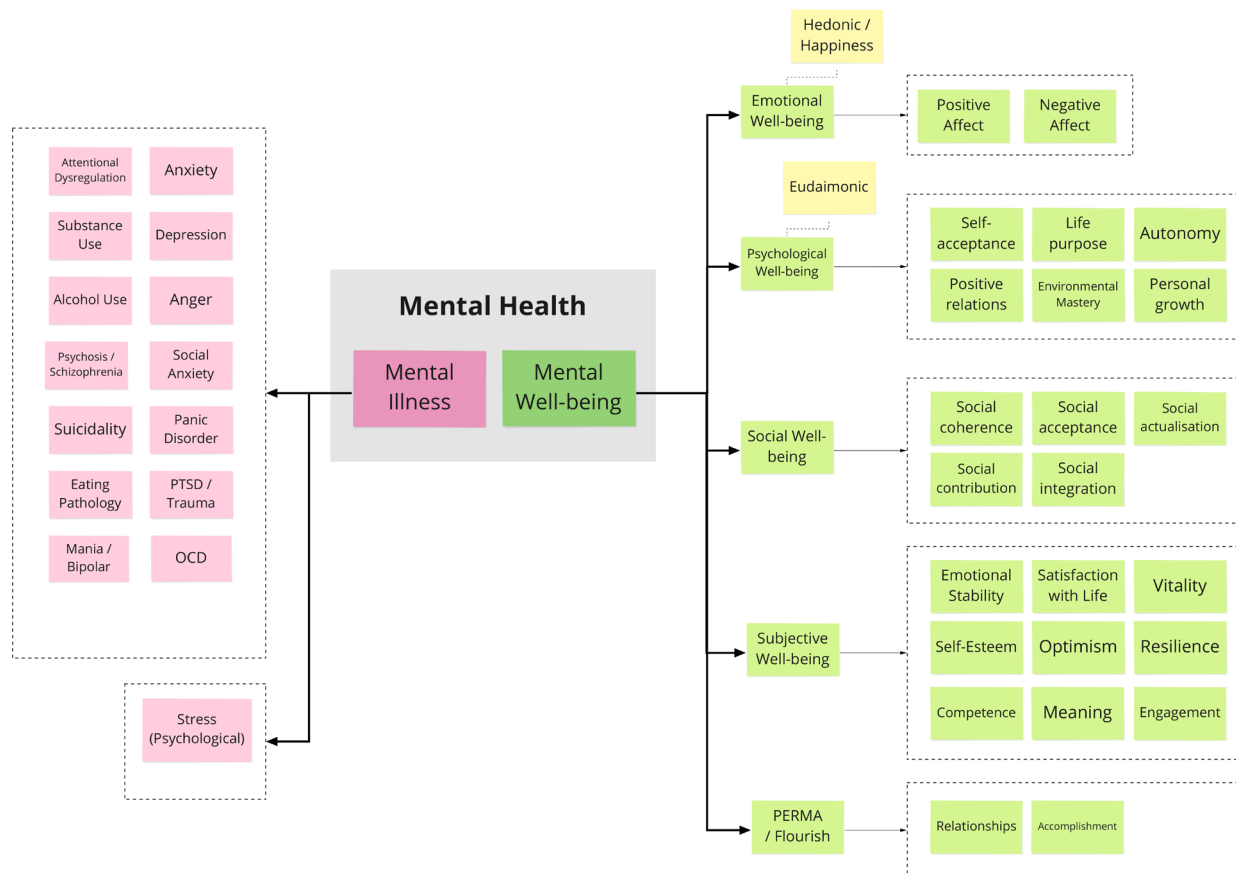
Mental Health

Mental Illness

Mental Well-being

Attentional Dysregulation
Anxiety
Substance Use
Depression
Alcohol Use
Anger
Psychosis / Schizophrenia
Social Anxiety
Suicidality
Panic Disorder
Eating Pathology
PTSD / Trauma
Mania / Bipolar
OCD

Stress (Psychological)

Hedonic / Happiness

Emotional Well-being

Positive Affect
Negative Affect

Eudaimonic

Psychological Well-being

Self-acceptance
Life purpose
Autonomy
Positive relations
Environmental Mastery
Personal growth

Social Well-being

Social coherence
Social acceptance
Social actualisation
Social contribution
Social integration

Subjective Well-being

Emotional Stability
Satisfaction with Life
Vitality
Self-Esteem
Optimism
Resilience
Competence
Meaning
Engagement

PERMA / Flourish

Relationships
Accomplishment